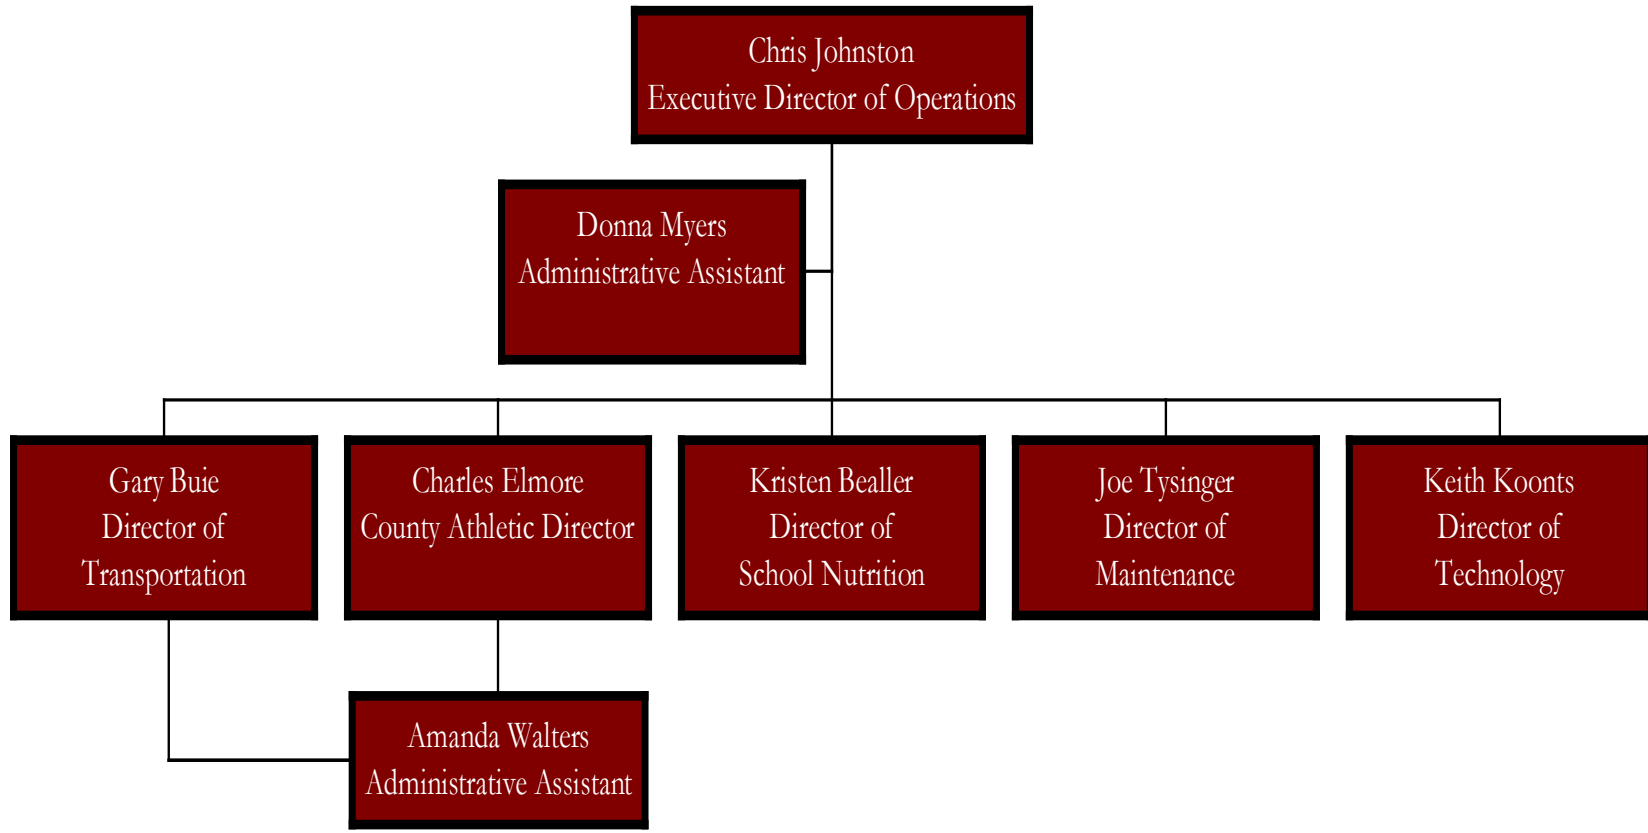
Chris Johnston
Executive Director of Operations

Donna Myers
Administrative Assistant

Gary Buie
Director of
Transportation

Charles Elmore
County Athletic Director

Kristen Bealler
Director of
School Nutrition

Joe Tysinger
Director of
Maintenance

Keith Koonts
Director of
Technology

Amanda Walters
Administrative Assistant